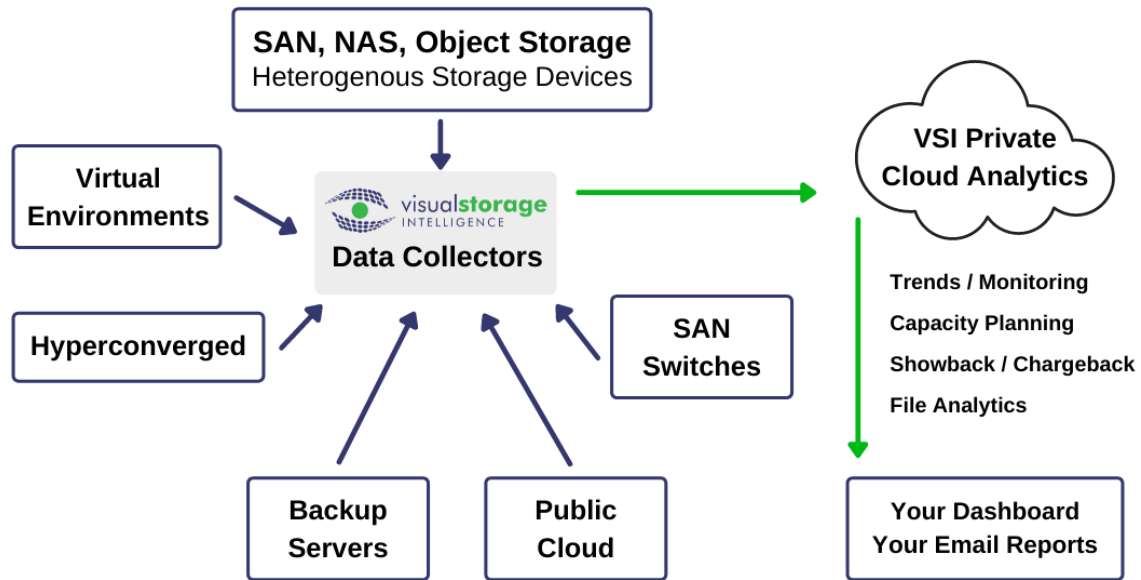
SAN, NAS, Object Storage
Heterogenous Storage Devices

Virtual Environments

visualstorage INTELLIGENCE
Data Collectors

VSI Private Cloud Analytics

Trends / Monitoring
Capacity Planning
Showback / Chargeback
File Analytics

Hyperconverged

SAN Switches

Backup Servers

Public Cloud

Your Dashboard
Your Email Reports